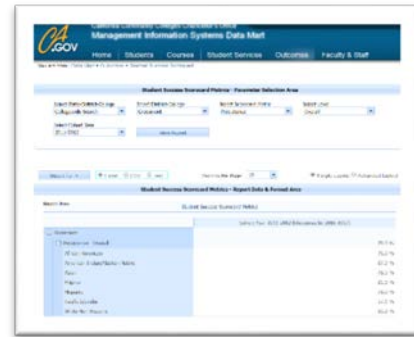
CA.GOV

California Community Colleges Chancellor's Office
Management Information Systems Data Mart

Home | Students | Courses | Student Services | Outcomes | Faculty & Staff

Student Success Scorecard Metrics - Parameter Selection Area

Student Success Scorecard Metrics - Report Data & Format Area

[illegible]

76.5 %
75.0 %
62.2 %
63.3 %
65.6 %
66.5 %
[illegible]
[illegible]